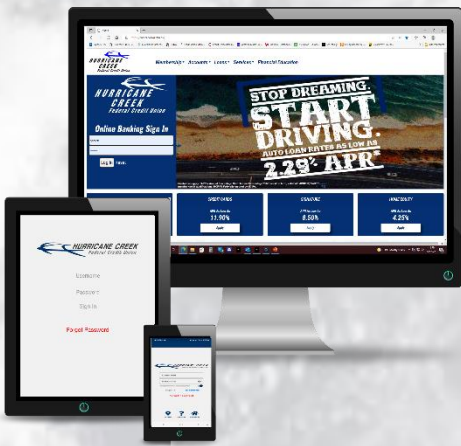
HURRICANE CREEK
Federal Credit Union

Membership · Accounts · Loans · Services · Financial Education

HURRICANE CREEK
Federal Credit Union

Online Banking Sign In

Log In

STOP DREAMING.
START DRIVING.
AUTO LOAN RATES AS LOW AS
2.29% APR*

CREDIT CARDS
11.90%
Apply

SHARE CD
0.50%
Apply

HOME EQUITY
4.25%
Apply

HURRICANE CREEK
Federal Credit Union

Username

Password

Sign In

Forgot Password

HURRICANE CREEK